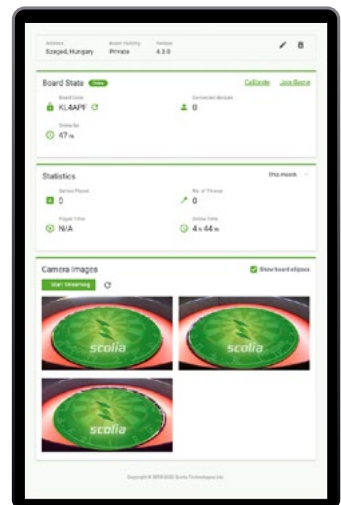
Address
Szeged, Hungary

Board Visibility
Private

Version
4.3.0

Board State Online

Calibrate Join Game

Board Code
KL4APF

Connected devices
0

Online for
47 m

Statistics

This month

Games Played
0

No. of Throws
0

Played Time
N/A

Online Time
4 h 44 m

Camera Images

Show board ellipses

Start Observing

scolia

scolia

scolia

Copyright © 2019-2022 Scolia Technologies Ltd.